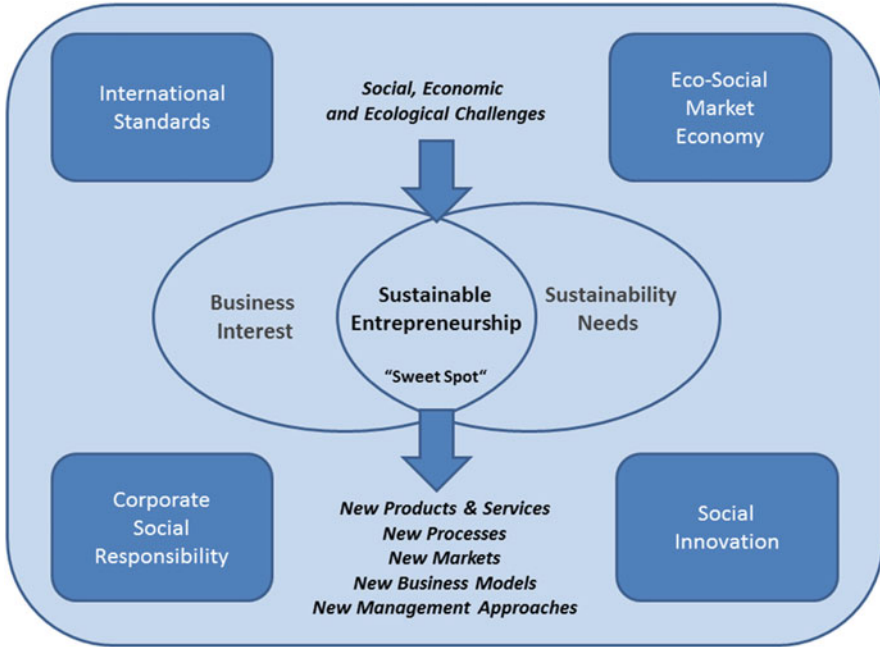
International Standards

Social, Economic and Ecological Challenges

Eco-Social Market Economy

Business Interest

Sustainable Entrepreneurship

"Sweet Spot"

Sustainability Needs

Corporate Social Responsibility

New Products & Services
New Processes
New Markets
New Business Models
New Management Approaches

Social Innovation